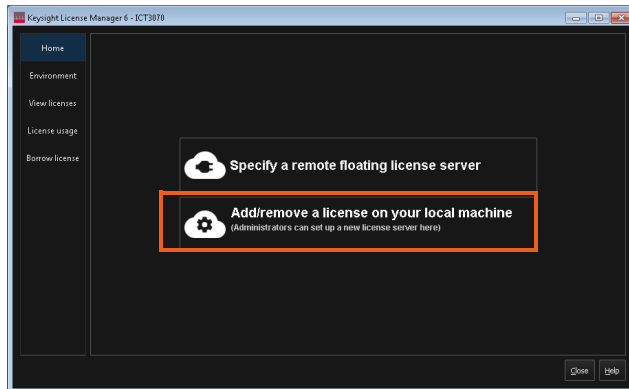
Keysight License Manager 6 - ICT3070

Home

Environment

View licenses

License usage

Borrow license

Specify a remote floating license server

Add/remove a license on your local machine
(Administrators can set up a new license server here)

Close

Help